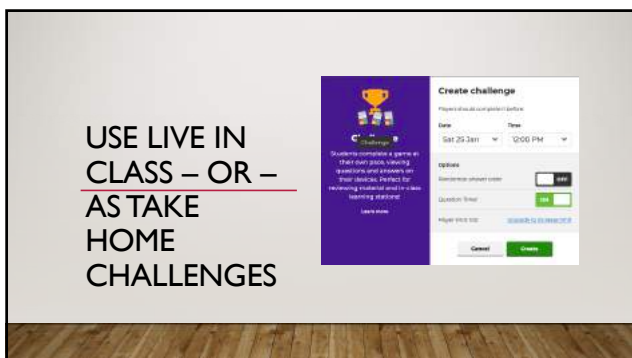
USE LIVE IN CLASS – OR – AS TAKE HOME CHALLENGES

Challenge

Students complete a game at their own pace, viewing questions and answers on their devices. Perfect for reviewing material and in-class learning stations!

Learn more

Create challenge

Players should complete it before

Date

Sat 29 Jan

Time

12:00 PM

Options

Randomize answer order

OFF

Question Timer

ON

Player limit 100

Upgrade to increase limit

Cancel

Create